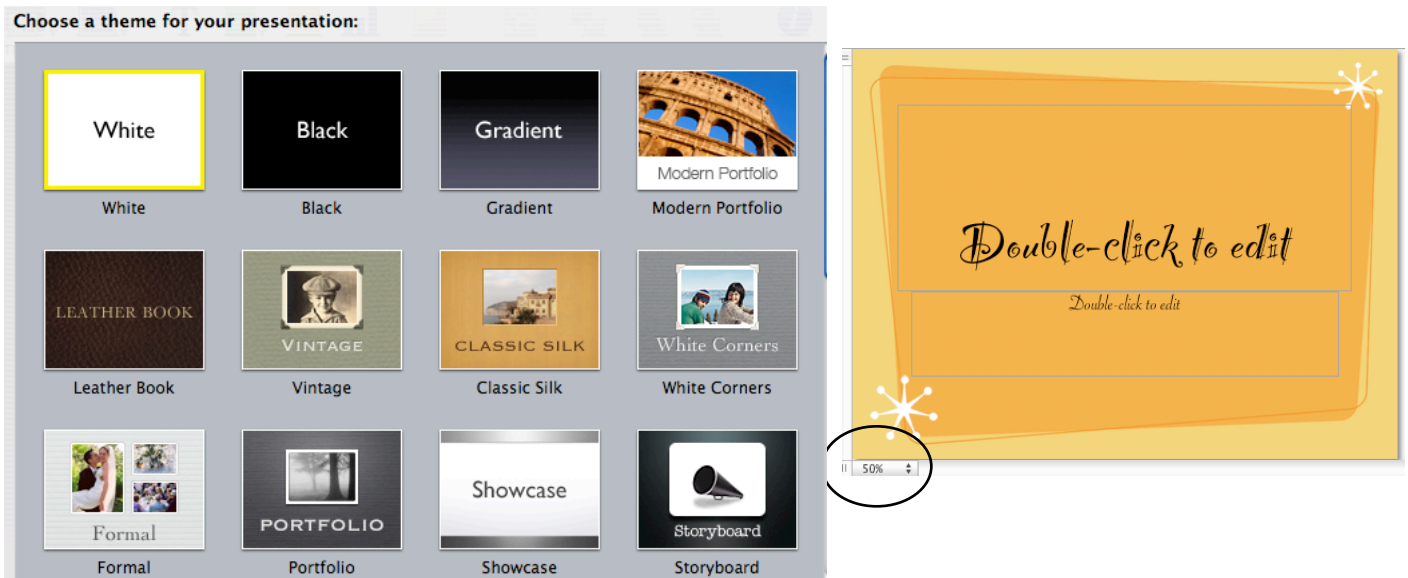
Choose a theme for your presentation:

White
White

Black
Black

Gradient
Gradient

Modern Portfolio
Modern Portfolio

LEATHER BOOK
Leather Book

VINTAGE
Vintage

CLASSIC SILK
Classic Silk

White Corners
White Corners

Formal
Formal

PORTFOLIO
Portfolio

Showcase
Showcase

Storyboard
Storyboard

Double-click to edit

Double-click to edit

50%